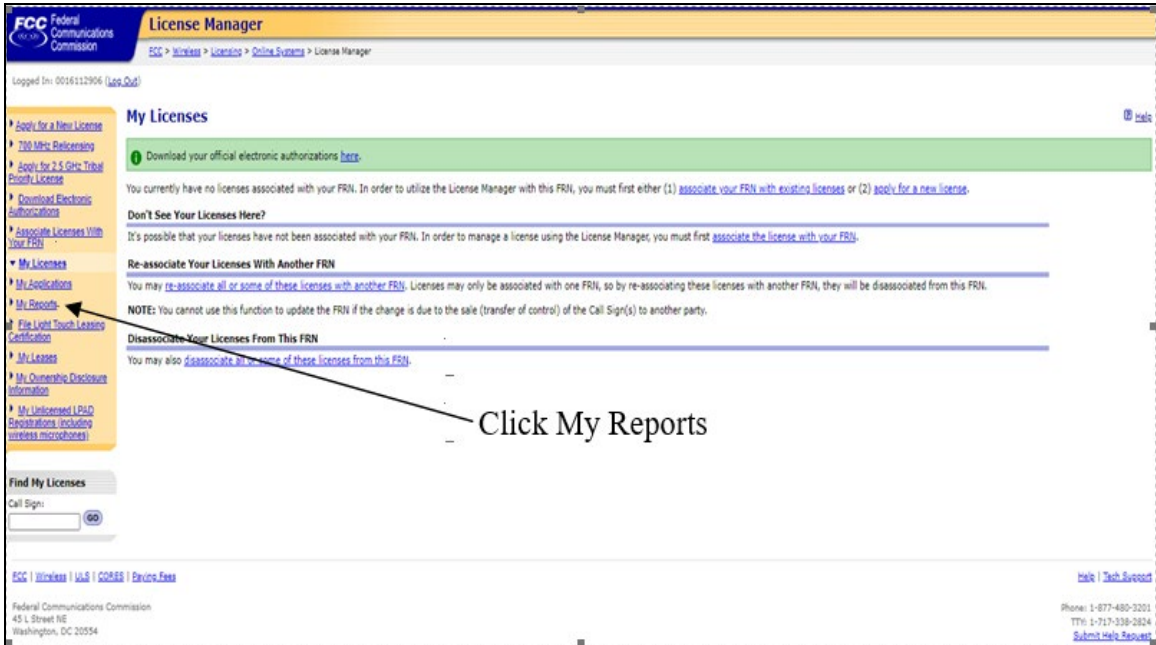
FCC Federal Communications Commission

License Manager

FCC > Wireless > Licensing > Online Systems > License Manager

Logged In: 0016112906 (Log Out)

Apply for a New License
700 MHz Relicensing
Apply for 2.5 GHz Tribal Priority License
Download Electronic Authorizations
Associate Licenses With Your FRN
My Licenses
My Applications
My Reports
File Light Touch Leasing Certification
My Leases
My Ownership Disclosure Information
My Unlicensed LPAD Registrations (including wireless microphones)

Find My Licenses
Call Sign:
GO

My Licenses

Help

Download your official electronic authorizations here.

You currently have no licenses associated with your FRN. In order to utilize the License Manager with this FRN, you must first either (1) associate your FRN with existing licenses or (2) apply for a new license.

Don't See Your Licenses Here?

It's possible that your licenses have not been associated with your FRN. In order to manage a license using the License Manager, you must first associate the license with your FRN.

Re-associate Your Licenses With Another FRN

You may re-associate all or some of these licenses with another FRN. Licenses may only be associated with one FRN, so by re-associating these licenses with another FRN, they will be disassociated from this FRN.

NOTE: You cannot use this function to update the FRN if the change is due to the sale (transfer of control) of the Call Sign(s) to another party.

Disassociate Your Licenses From This FRN

You may also disassociate all or some of these licenses from this FRN.

Click My Reports

FCC | Wireless | ULS | CORES | Paying Fees

Help | Tech Support

Federal Communications Commission
45 L Street NE
Washington, DC 20554

Phone: 1-877-480-3201
TTY: 1-717-338-2824
Submit Help Request